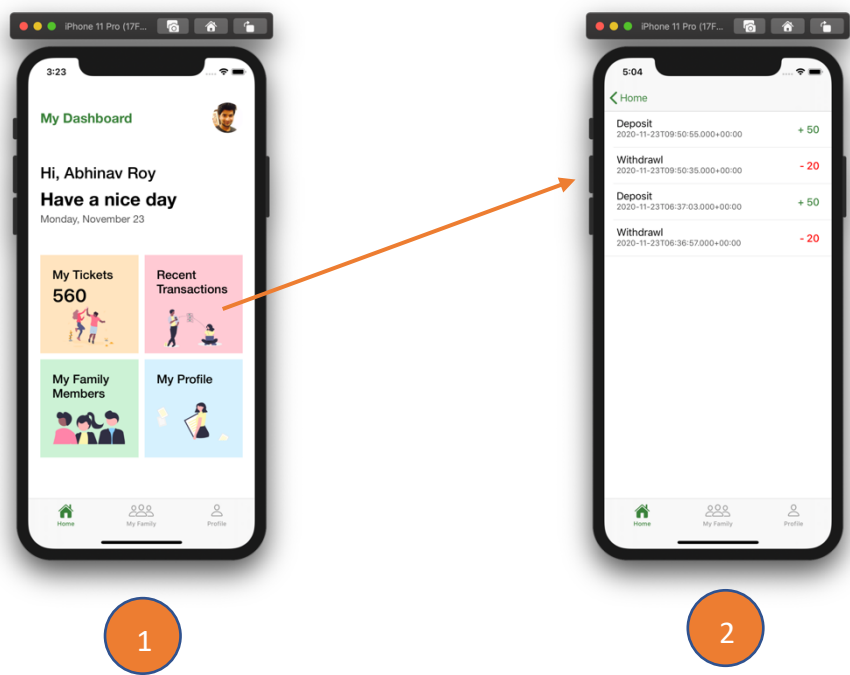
iPhone 11 Pro (17F...

3:23

My Dashboard

Hi, Abhinav Roy

Have a nice day

Monday, November 23

My Tickets
560

Recent Transactions

My Family Members

My Profile

Home
My Family
Profile

1

iPhone 11 Pro (17F...

5:04

Home

| | |
|---|---|
| Deposit 2020-11-23T09:50:55.000+00:00 | + 50 |
| Withdrawl 2020-11-23T09:50:35.000+00:00 | - 20 |
| Deposit 2020-11-23T06:37:03.000+00:00 | + 50 |
| Withdrawl 2020-11-23T06:36:57.000+00:00 | - 20 |

Home
My Family
Profile

2